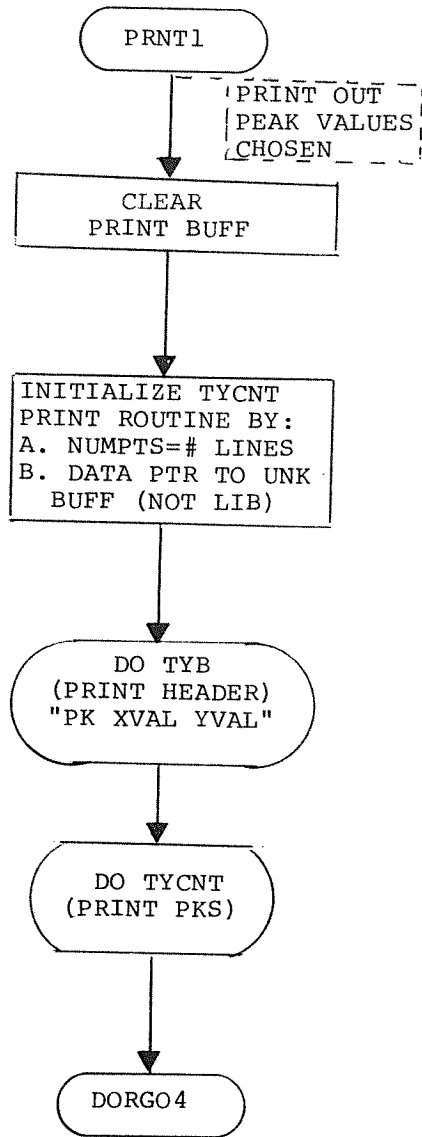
PRNT1

PRINT OUT PEAK VALUES CHOSEN

CLEAR PRINT BUFF

INITIALIZE TYCNT PRINT ROUTINE BY:
A. NUMPTS=# LINES
B. DATA PTR TO UNK BUFF (NOT LIB)

DO TYB (PRINT HEADER) "PK XVAL YVAL"

DO TYCNT (PRINT PKS)

DORGO4